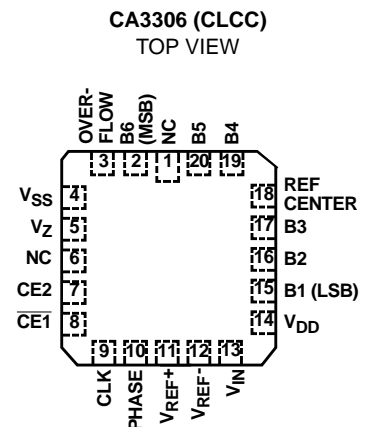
CA3306 (CLCC)
TOP VIEW

OVER-FLOW
B6 (MSB)
NC
B5
B4

3
2
1
20
19

$V_{SS}$ 4
$V_Z$ 5
NC 6
CE2 7
$\overline{CE1}$ 8

18 REF CENTER
17 B3
16 B2
15 B1 (LSB)
14 $V_{DD}$

9
10
11
12
13

CLK
PHASE
$V_{REF}+$
$V_{REF}-$
$V_{IN}$